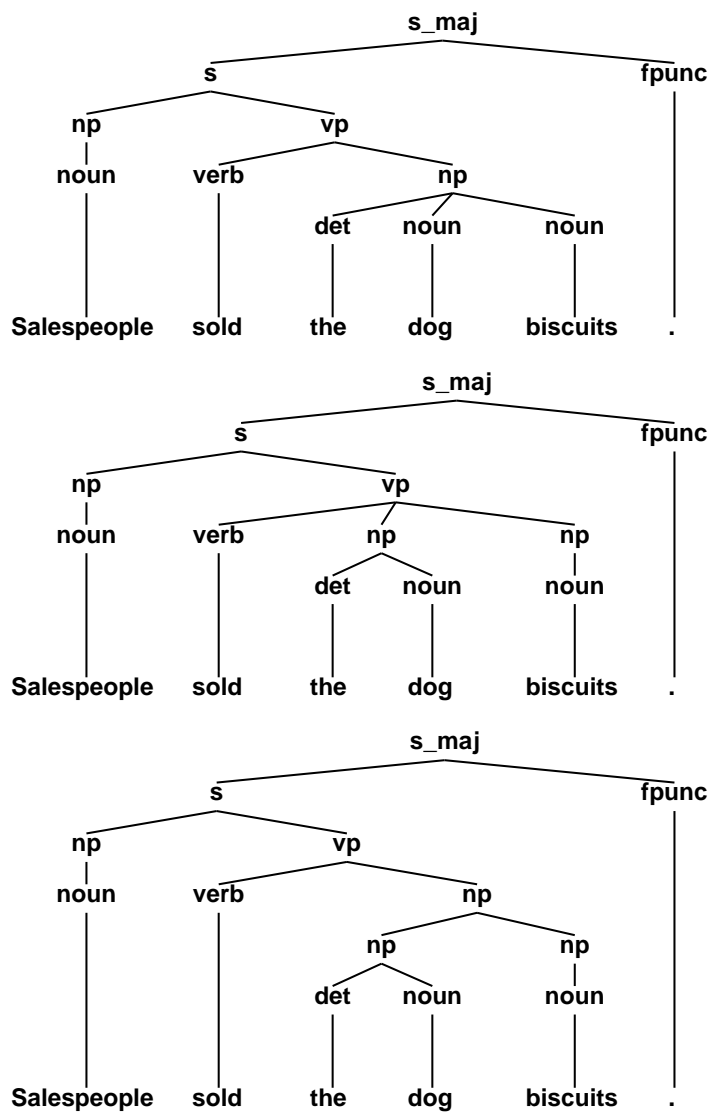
s_maj

s

fpunc

np

vp

noun

verb

np

det

noun

noun

Salespeople

sold

the

dog

biscuits

.

s_maj

s

fpunc

np

vp

noun

verb

np

np

det

noun

noun

Salespeople

sold

the

dog

biscuits

.

s_maj

s

fpunc

np

vp

noun

verb

np

np

np

det

noun

noun

Salespeople

sold

the

dog

biscuits

.